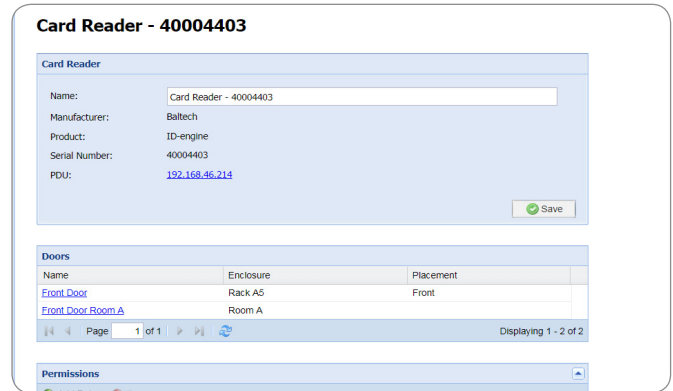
Card Reader - 40004403

Card Reader

Name: Card Reader - 40004403
Manufacturer: Baltech
Product: ID-engine
Serial Number: 40004403
PDU: 192.168.46.214

Save

Doors

| Name | Enclosure | Placement |
|---|---|---|
| Front Door | Rack A5 | Front |
| Front Door Room A | Room A | |

Page 1 of 1

Displaying 1 - 2 of 2

Permissions